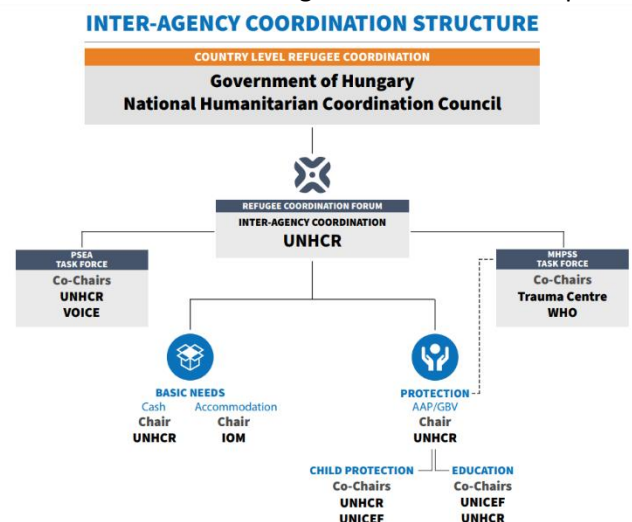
INTER-AGENCY COORDINATION STRUCTURE

COUNTRY LEVEL REFUGEE COORDINATION

Government of Hungary
National Humanitarian Coordination Council

REFUGEE COORDINATION FORUM
INTER-AGENCY COORDINATION
UNHCR

PSEA
TASK FORCE
Co-Chairs
UNHCR
VOICE

MHPSS
TASK FORCE
Co-Chairs
Trauma Centre
WHO

BASIC NEEDS
Cash
Chair
UNHCR

Accommodation
Chair
IOM

PROTECTION
AAP/GBV
Chair
UNHCR

CHILD PROTECTION
Co-Chairs
UNHCR
UNICEF

EDUCATION
Co-Chairs
UNICEF
UNHCR